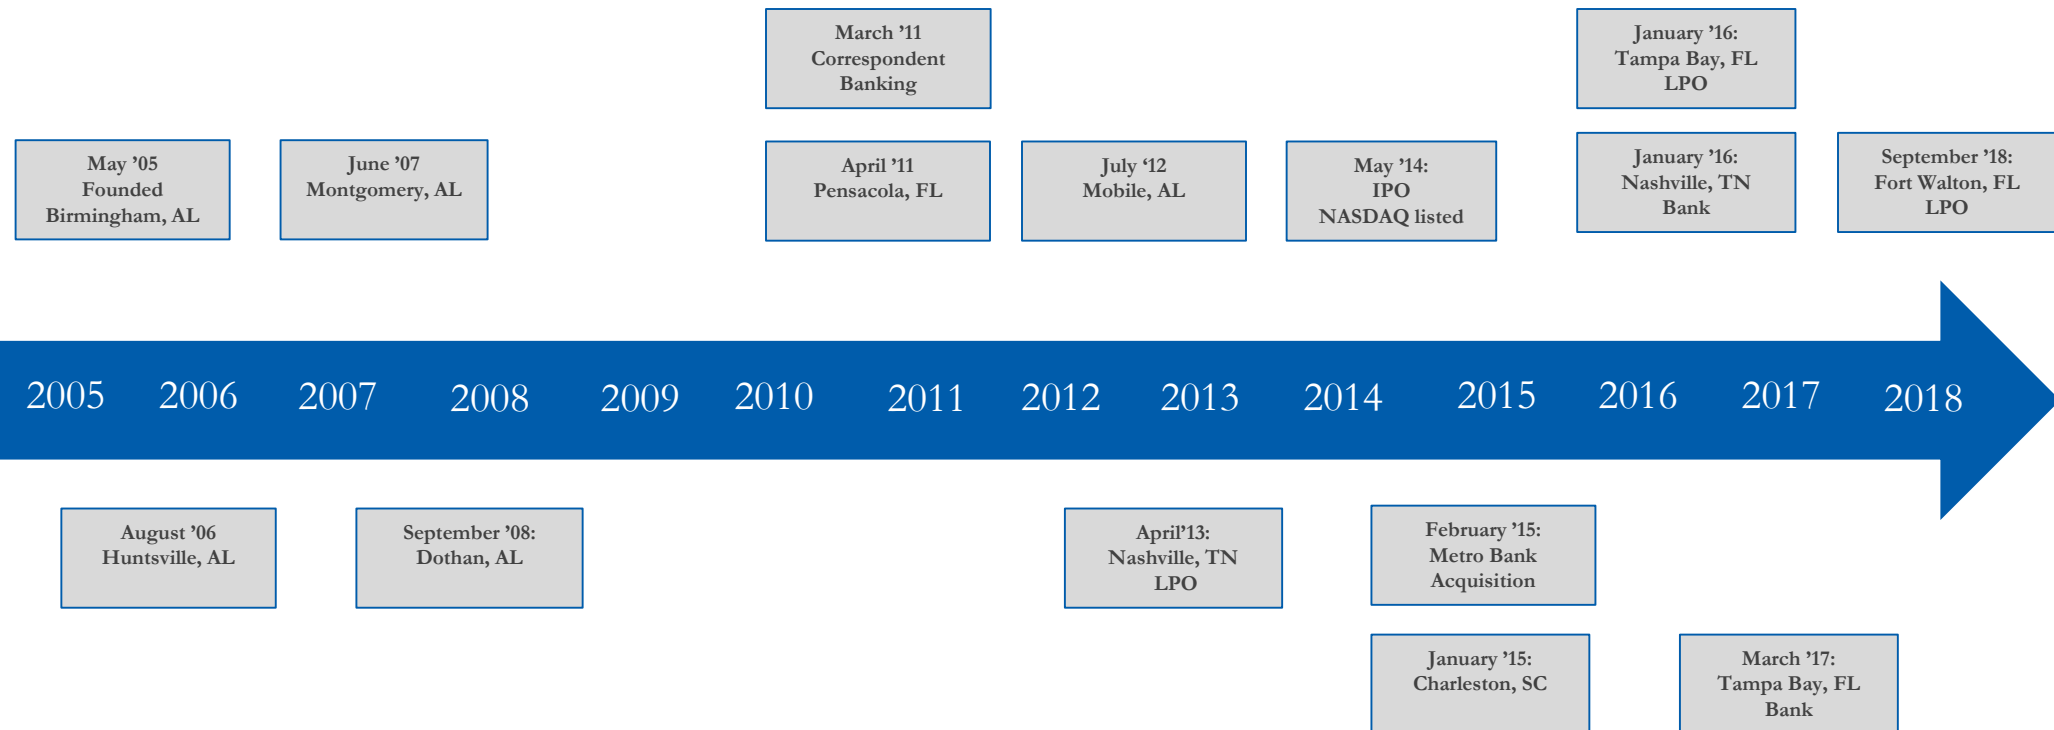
March ’11
Correspondent
Banking

January ’16:
Tampa Bay, FL
LPO

May ’05
Founded
Birmingham, AL

June ’07
Montgomery, AL

April ’11
Pensacola, FL

July ‘12
Mobile, AL

May ’14:
IPO
NASDAQ listed

January ’16:
Nashville, TN
Bank

September ’18:
Fort Walton, FL
LPO

2005 2006 2007 2008 2009 2010 2011 2012 2013 2014 2015 2016 2017 2018

August ’06
Huntsville, AL

September ’08:
Dothan, AL

April’13:
Nashville, TN
LPO

February ’15:
Metro Bank
Acquisition

January ’15:
Charleston, SC

March ’17:
Tampa Bay, FL
Bank